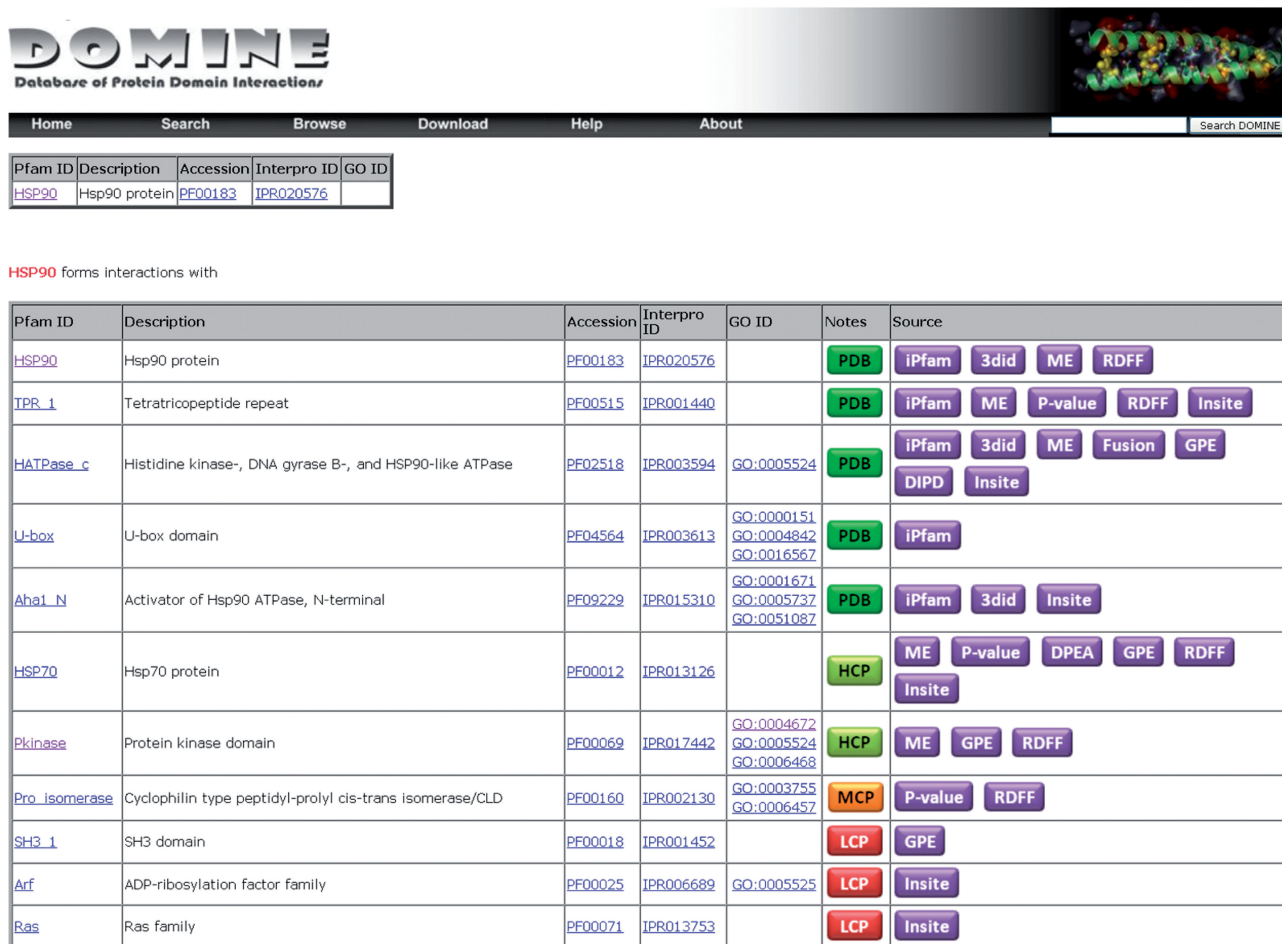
DOMINE
Database of Protein Domain Interactions

Home Search Browse Download Help About
Search DOMINE

| Pfam ID | Description | Accession | Interpro ID | GO ID |
|---|---|---|---|---|
| HSP90 | Hsp90 protein | PF00183 | IPR020576 | |

HSP90 forms interactions with

| Pfam ID | Description | Accession | Interpro ID | GO ID | Notes | Source |
|---|---|---|---|---|---|---|
| HSP90 | Hsp90 protein | PF00183 | IPR020576 | | PDB | iPfam 3did ME RDFF |
| TPR_1 | Tetratricopeptide repeat | PF00515 | IPR001440 | | PDB | iPfam ME P-value RDFF Insite |
| HATPase_c | Histidine kinase-, DNA gyrase B-, and HSP90-like ATPase | PF02518 | IPR003594 | GO:0005524 | PDB | iPfam 3did ME Fusion GPE DIPD Insite |
| U-box | U-box domain | PF04564 | IPR003613 | GO:0000151 GO:0004842 GO:0016567 | PDB | iPfam |
| Aha1_N | Activator of Hsp90 ATPase, N-terminal | PF09229 | IPR015310 | GO:0001671 GO:0005737 GO:0051087 | PDB | iPfam 3did Insite |
| HSP70 | Hsp70 protein | PF00012 | IPR013126 | | HCP | ME P-value DPEA GPE RDFF Insite |
| Pkinase | Protein kinase domain | PF00069 | IPR017442 | GO:0004672 GO:0005524 GO:0006468 | HCP | ME GPE RDFF |
| Pro_isomerase | Cyclophilin type peptidyl-prolyl cis-trans isomerase/CLD | PF00160 | IPR002130 | GO:0003755 GO:0006457 | MCP | P-value RDFF |
| SH3_1 | SH3 domain | PF00018 | IPR001452 | | LCP | GPE |
| Arf | ADP-ribosylation factor family | PF00025 | IPR006689 | GO:0005525 | LCP | Insite |
| Ras | Ras family | PF00071 | IPR013753 | | LCP | Insite |